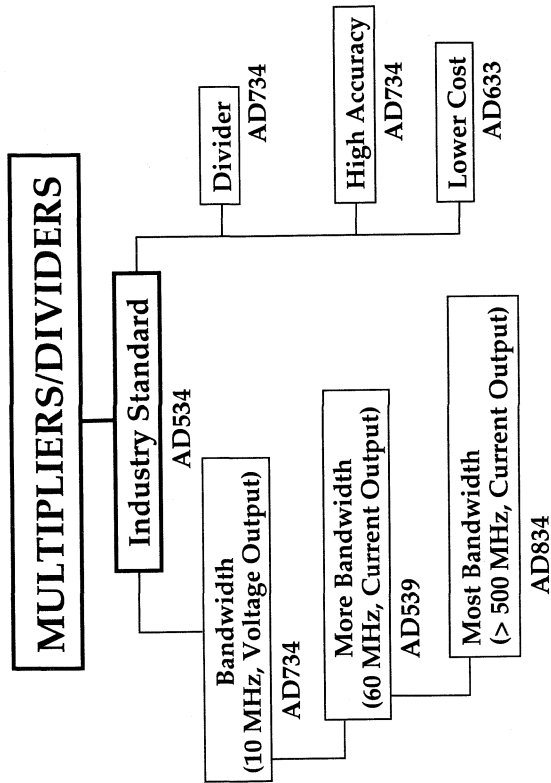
MULTIPLIERS/DIVIDERS

Industry Standard
AD534

Divider
AD734

High Accuracy
AD734

Lower Cost
AD633

Bandwidth
(10 MHz, Voltage Output)
AD734

More Bandwidth
(60 MHz, Current Output)
AD539

Most Bandwidth
(> 500 MHz, Current Output)
AD834